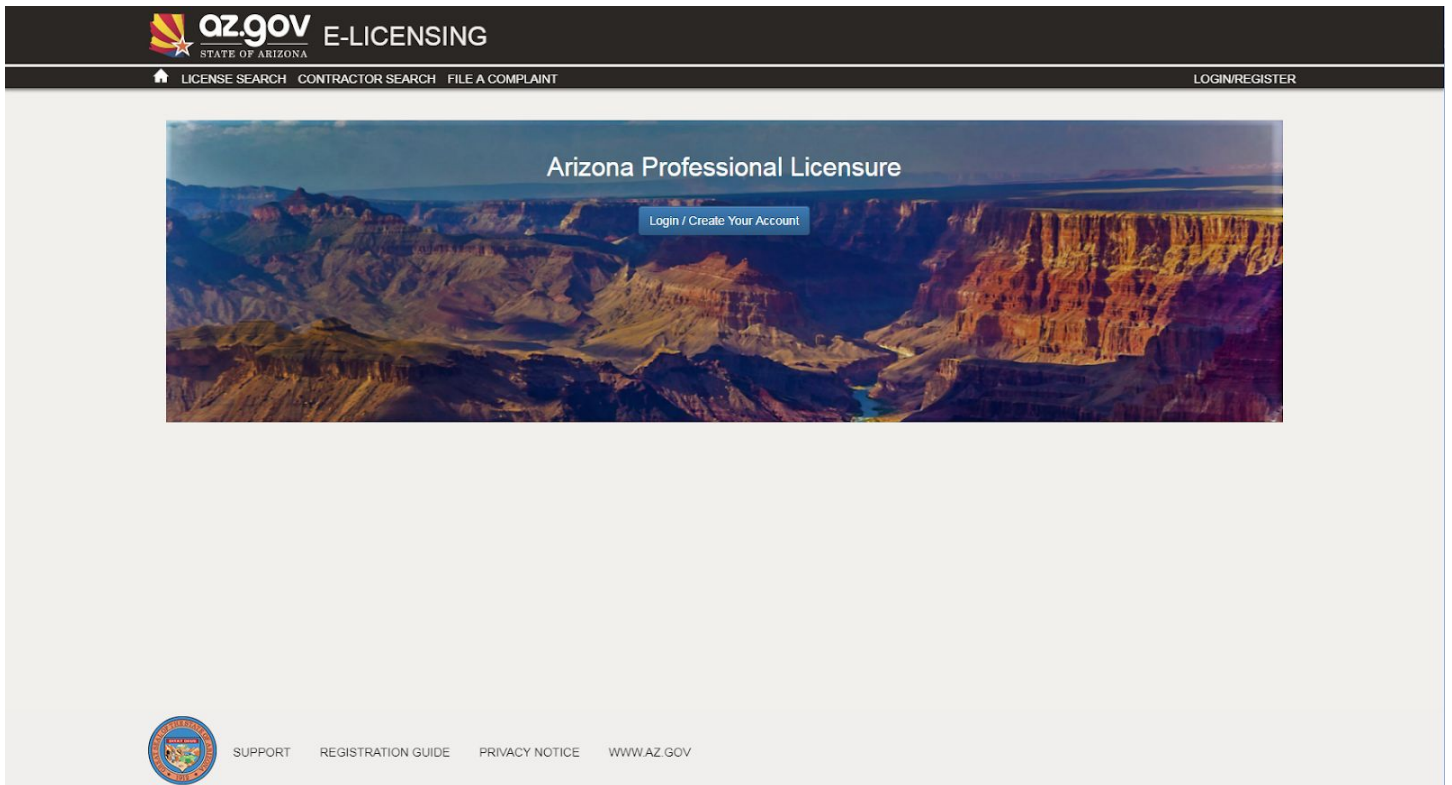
az.gov STATE OF ARIZONA E-LICENSING

LICENSE SEARCH CONTRACTOR SEARCH FILE A COMPLAINT LOGIN/REGISTER

Arizona Professional Licensure

Login / Create Your Account

SUPPORT REGISTRATION GUIDE PRIVACY NOTICE WWW.AZ.GOV